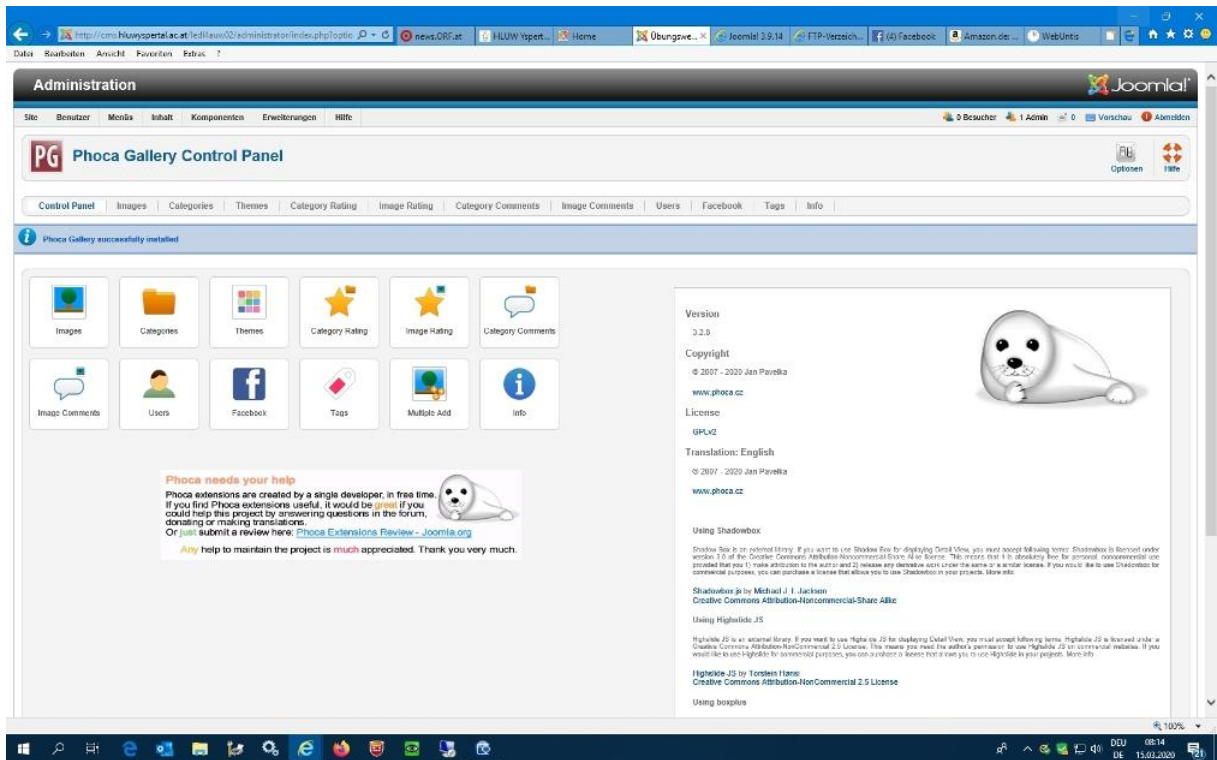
http://cms.hluwyspertal.ac.at/ledlauw02/administrator/index.php?optio
news.ORF.at | HLUW Yspert... | Home | Übungswe... | Joomla! 3.9.14 | FTP-Verzeich... | (4) Facebook | Amazon.de: ... | WebUntis

Datei Bearbeiten Ansicht Favoriten Extras ?

Administration

Joomla!

Site Benutzer Menüs Inhalt Komponenten Erweiterungen Hilfe

0 Besucher 1 Admin 0 Vorschau Abmelden

Phoca Gallery Control Panel

Optionen Hilfe

Control Panel | Images | Categories | Themes | Category Rating | Image Rating | Category Comments | Image Comments | Users | Facebook | Tags | Info

Phoca Gallery successfully installed

Images Categories Themes Category Rating Image Rating Category Comments

Image Comments Users Facebook Tags Multiple Add Info

Phoca needs your help
Phoca extensions are created by a single developer, in free time. If you find Phoca extensions useful, it would be great if you could help this project by answering questions in the forum, donating or making translations.
Or just submit a review here: Phoca Extensions Review - Joomla.org

Any help to maintain the project is much appreciated. Thank you very much.

Version
3.2.8
Copyright
© 2007 - 2020 Jan Pavelka
www.phoca.cz
License
GPLv2
Translation: English
© 2007 - 2020 Jan Pavelka
www.phoca.cz

Using Shadowbox

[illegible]

Shadowbox.js by Michael J. I. Jackson
Creative Commons Attribution-Noncommercial-Share Alike

Using Highslide JS

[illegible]

Highslide JS by Torstein Hønsi
Creative Commons Attribution-NonCommercial 2.5 License

Using boxplus

100%

DEU DE 08:14 15.03.2020